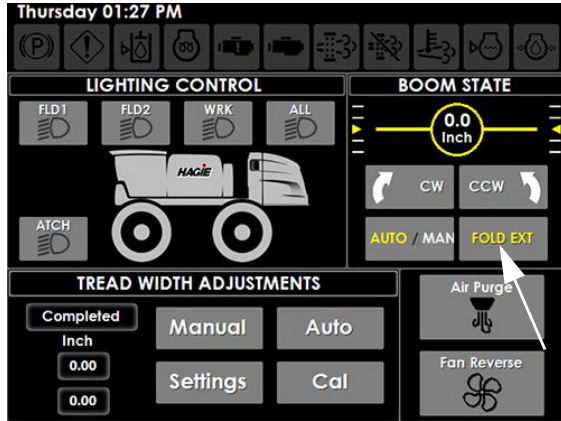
Thursday 01:27 PM

LIGHTING CONTROL

FLD1

FLD2

WRK

ALL

HAGIE

ATCH

BOOM STATE

0.0
Inch

CW

CCW

AUTO / MAN

FOLD EXT

TREAD WIDTH ADJUSTMENTS

Completed

Inch

0.00

0.00

Manual

Auto

Settings

Cal

Air Purge

Fan Reverse